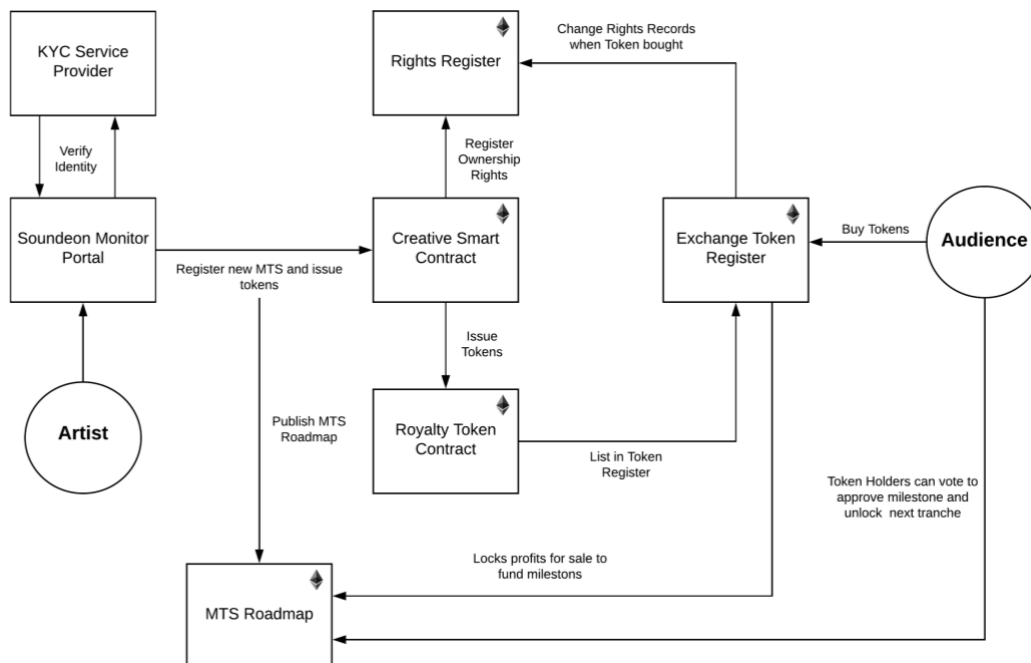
KYC Service Provider

Verify Identity

Soundeon Monitor Portal

Artist

Register new MTS and issue tokens

Publish MTS Roadmap

MTS Roadmap

Rights Register

Change Rights Records when Token bought

Register Ownership Rights

Creative Smart Contract

Issue Tokens

Royalty Token Contract

List in Token Register

Exchange Token Register

Buy Tokens

Audience

Token Holders can vote to approve milestone and unlock next tranche

Locks profits for sale to fund milestons